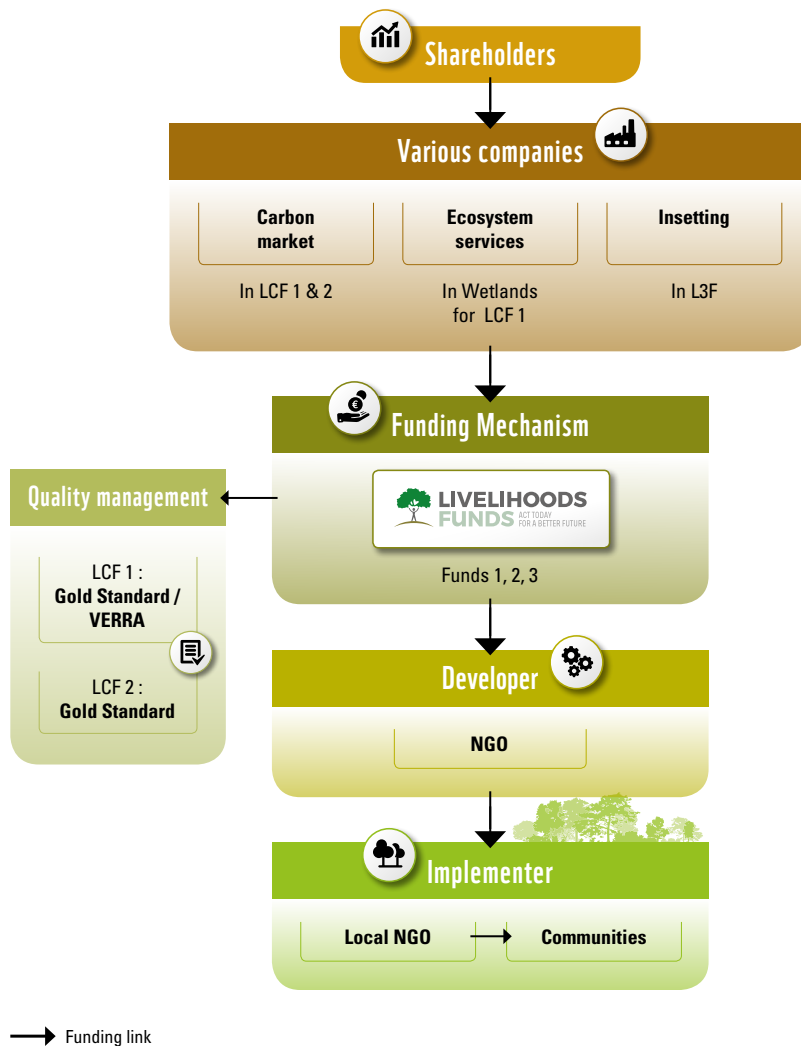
Shareholders

Various companies

Carbon market

In LCF 1 & 2

Ecosystem services

In Wetlands for LCF 1

Insetting

In L3F

Funding Mechanism

LIVELIHOODS FUNDS ACT TODAY FOR A BETTER FUTURE

Funds 1, 2, 3

Quality management

LCF 1 : Gold Standard / VERRA

LCF 2 : Gold Standard

Developer

NGO

Implementer

Local NGO

Communities

Funding link